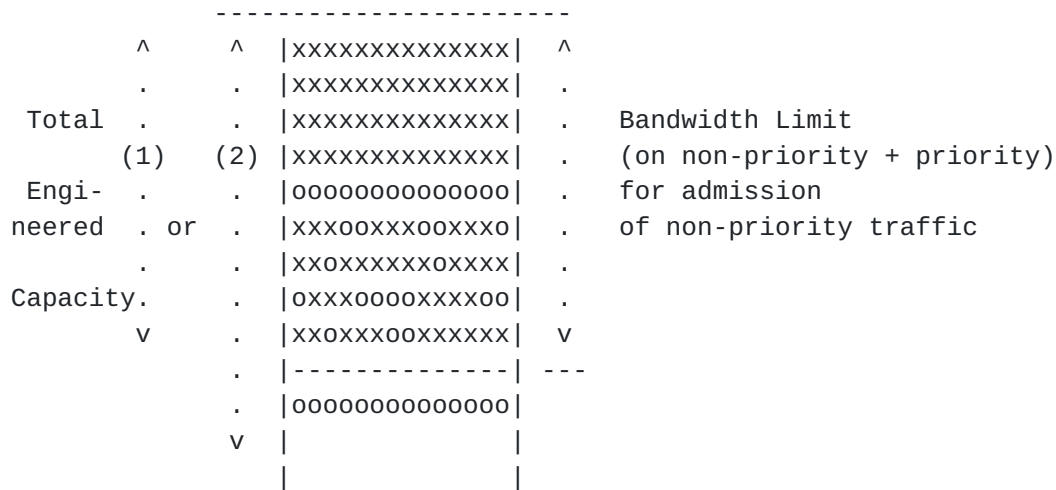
-----------------------
^ ^ |xxxxxxxxxxxxxx| ^
. . |xxxxxxxxxxxxxx| .
Total . . |xxxxxxxxxxxxxx| . Bandwidth Limit
(1) (2) |xxxxxxxxxxxxxx| . (on non-priority + priority)
Engi- . . |oooooooooooooo| . for admission
neered . or . |xxxooxxxooxxxo| . of non-priority traffic
. . |xxoxxxxxxxoxxxx| .
Capacity. . |oxxxooooxxxxoo| .
v . |xxoxxxooxxxxxx| v
. |--------------| ---
. |oooooooooooooo|
v | |
| |